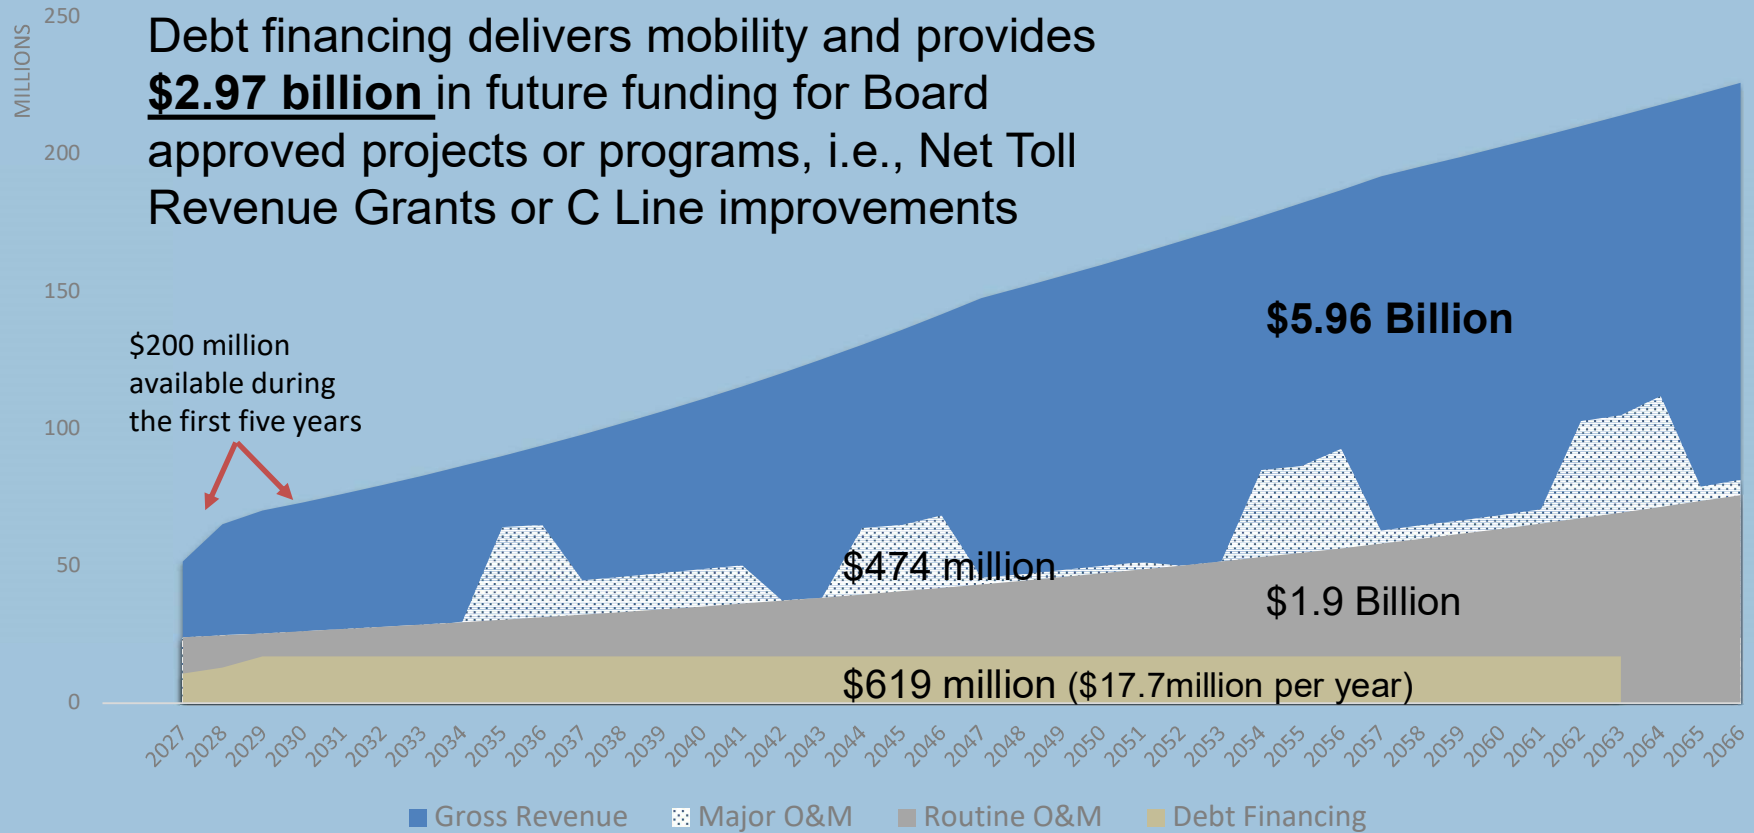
MILLIONS

250

200

150

100

50

0

Debt financing delivers mobility and provides $2.97 billion in future funding for Board approved projects or programs, i.e., Net Toll Revenue Grants or C Line improvements

$200 million available during the first five years

$5.96 Billion

$474 million

$1.9 Billion

$619 million ($17.7million per year)

2027 2028 2029 2030 2031 2032 2033 2034 2035 2036 2037 2038 2039 2040 2041 2042 2043 2044 2045 2046 2047 2048 2049 2050 2051 2052 2053 2054 2055 2056 2057 2058 2059 2060 2061 2062 2063 2064 2065 2066

Gross Revenue Major O&M Routine O&M Debt Financing